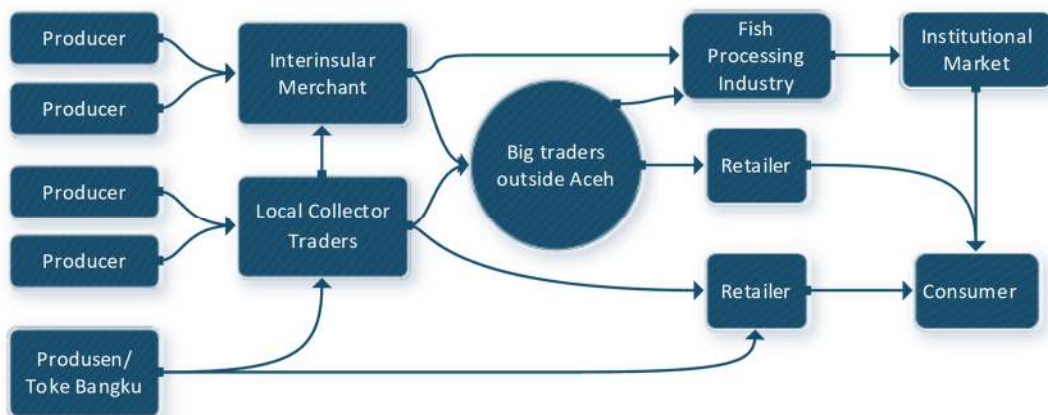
Producer

Producer

Interinsular Merchant

Fish Processing Industry

Institutional Market

Big traders outside Aceh

Retailer

Producer

Producer

Local Collector Traders

Retailer

Consumer

Produsen/ Toke Bangku